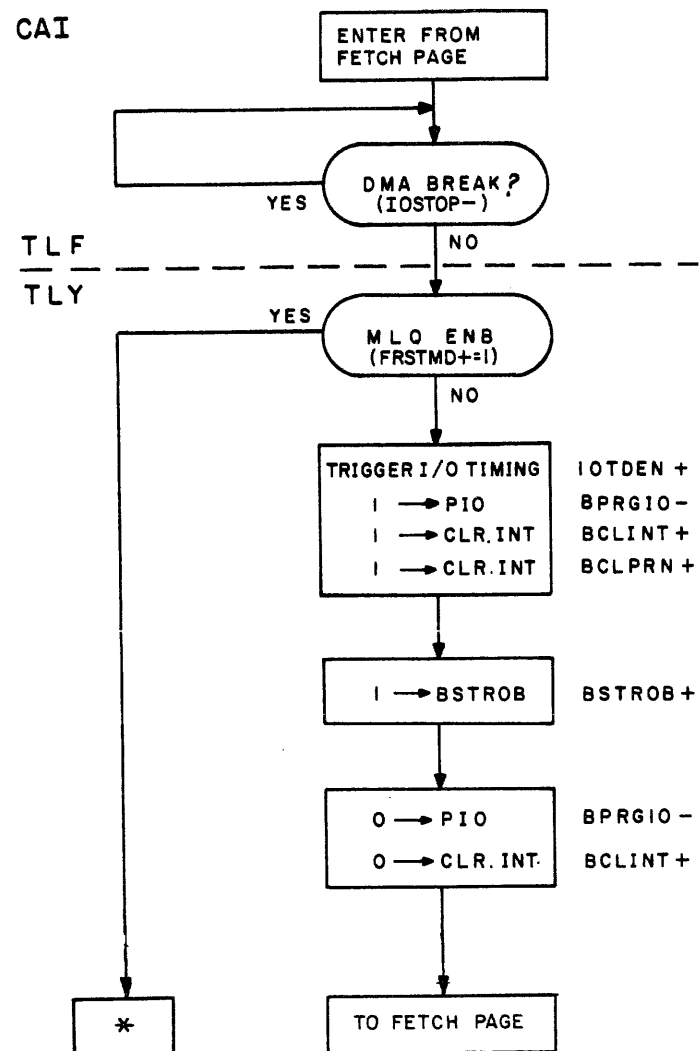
CAI

ENTER FROM FETCH PAGE

DMA BREAK? (IOSTOP−)

YES

NO

TLF

TLY

YES

MLO ENB (FRSTMD+=1)

NO

TRIGGER I/O TIMING
1 → PIO
1 → CLR. INT
1 → CLR. INT

IOTDEN +
BPRGIO −
BCLINT +
BCLPRN +

1 → BSTROB

BSTROB +

0 → PIO
0 → CLR. INT

BPRGIO −
BCLINT +

*

TO FETCH PAGE